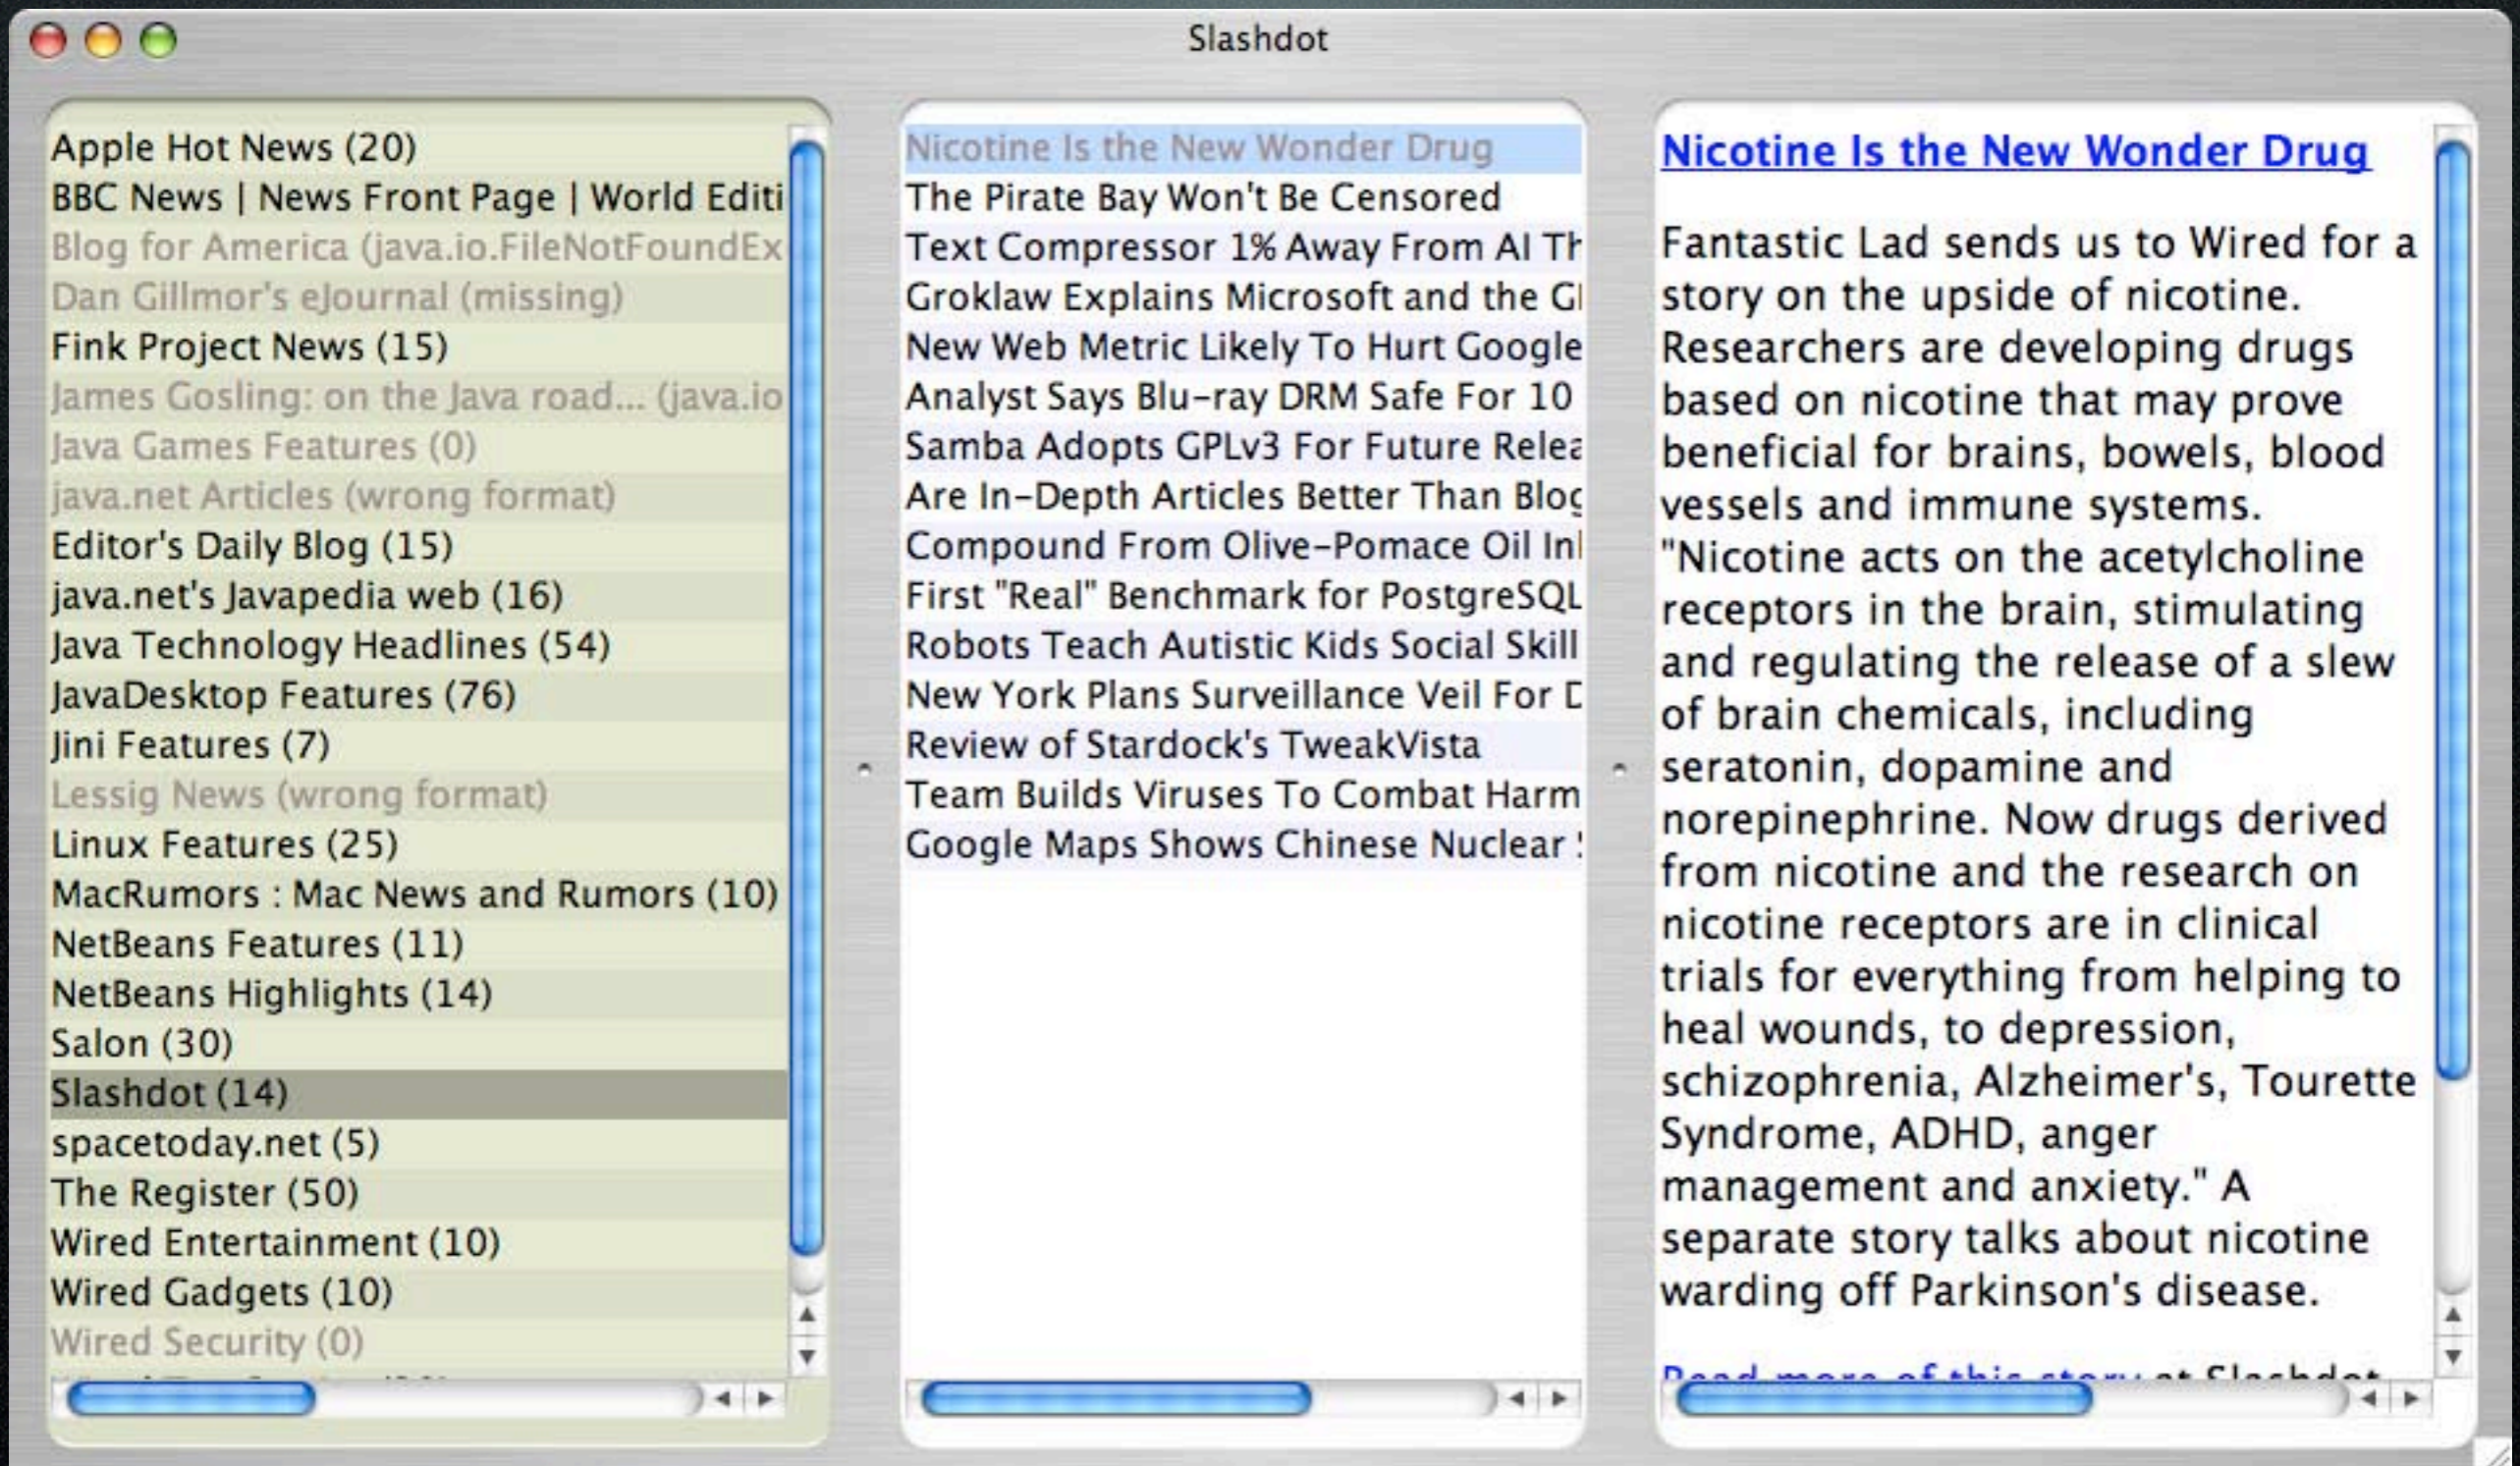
Slashdot

Apple Hot News (20)
BBC News | News Front Page | World Editi
Blog for America (java.io.FileNotFoundEx
Dan Gillmor's eJournal (missing)
Fink Project News (15)
James Gosling: on the Java road... (java.io
Java Games Features (0)
java.net Articles (wrong format)
Editor's Daily Blog (15)
java.net's Javapedia web (16)
Java Technology Headlines (54)
JavaDesktop Features (76)
Jini Features (7)
Lessig News (wrong format)
Linux Features (25)
MacRumors : Mac News and Rumors (10)
NetBeans Features (11)
NetBeans Highlights (14)
Salon (30)
Slashdot (14)
spacetoday.net (5)
The Register (50)
Wired Entertainment (10)
Wired Gadgets (10)
Wired Security (0)

Nicotine Is the New Wonder Drug
The Pirate Bay Won't Be Censored
Text Compressor 1% Away From AI Th
Groklaw Explains Microsoft and the Gl
New Web Metric Likely To Hurt Google
Analyst Says Blu-ray DRM Safe For 10
Samba Adopts GPLv3 For Future Relea
Are In-Depth Articles Better Than Blog
Compound From Olive-Pomace Oil Inl
First "Real" Benchmark for PostgreSQL
Robots Teach Autistic Kids Social Skill
New York Plans Surveillance Veil For D
Review of Stardock's TweakVista
Team Builds Viruses To Combat Harm
Google Maps Shows Chinese Nuclear

Nicotine Is the New Wonder Drug

Fantastic Lad sends us to Wired for a story on the upside of nicotine. Researchers are developing drugs based on nicotine that may prove beneficial for brains, bowels, blood vessels and immune systems. "Nicotine acts on the acetylcholine receptors in the brain, stimulating and regulating the release of a slew of brain chemicals, including seratonin, dopamine and norepinephrine. Now drugs derived from nicotine and the research on nicotine receptors are in clinical trials for everything from helping to heal wounds, to depression, schizophrenia, Alzheimer's, Tourette Syndrome, ADHD, anger management and anxiety." A separate story talks about nicotine warding off Parkinson's disease.

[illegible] at Slashdot